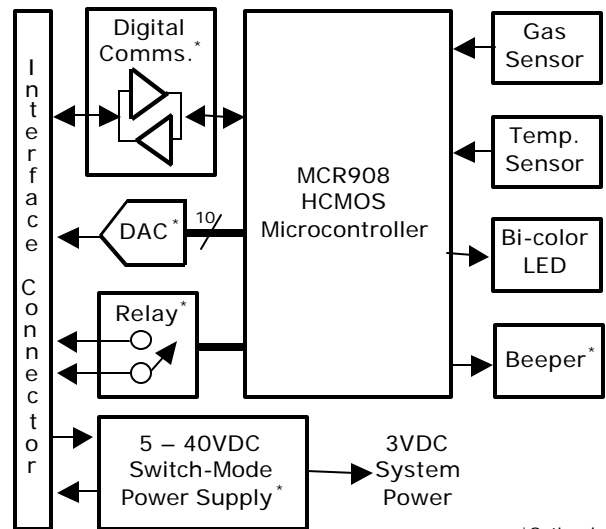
Interface Connector

Digital Comms.*

DAC*

10

Relay*

5 – 40VDC Switch-Mode Power Supply*

3VDC System Power

MCR908 HCMOS Microcontroller

Gas Sensor

Temp. Sensor

Bi-color LED

Beeper*

*Optional